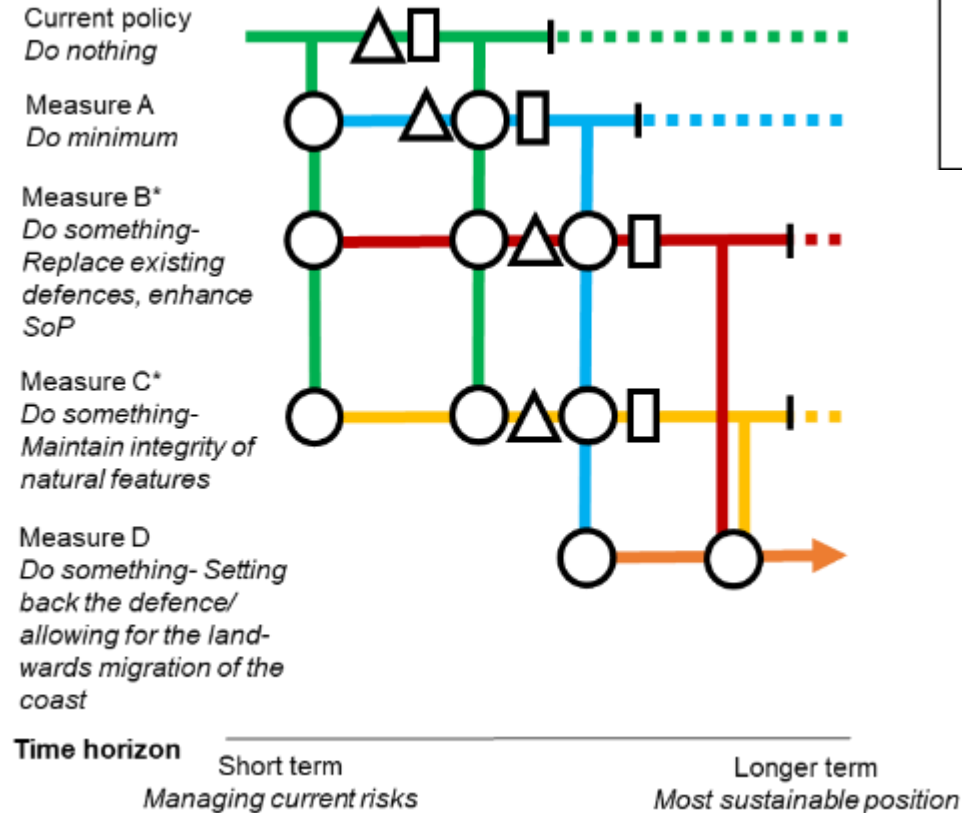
Current policy
*Do nothing*

Measure A
*Do minimum*

Measure B*
*Do something- Replace existing defences, enhance SoP*

Measure C*
*Do something- Maintain integrity of natural features*

Measure D
*Do something- Setting back the defence/ allowing for the landwards migration of the coast*

**Time horizon**

Short term
*Managing current risks*

Longer term
*Most sustainable position*